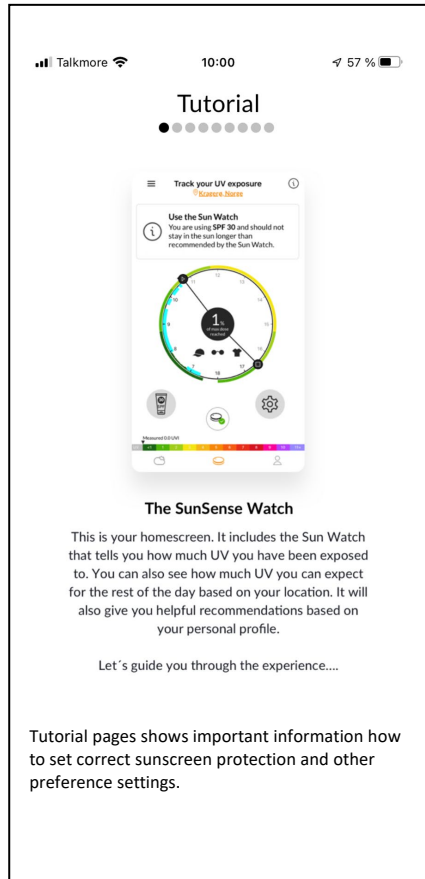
Talkmore 10:00 57 %

Tutorial

Track your UV exposure

Use the Sun Watch
You are using SPF 30 and should not stay in the sun longer than recommended by the Sun Watch.

1

Measured 0.0 UVI

The SunSense Watch

This is your homescreen. It includes the Sun Watch that tells you how much UV you have been exposed to. You can also see how much UV you can expect for the rest of the day based on your location. It will also give you helpful recommendations based on your personal profile.

Let´s guide you through the experience....

Tutorial pages shows important information how to set correct sunscreen protection and other preference settings.